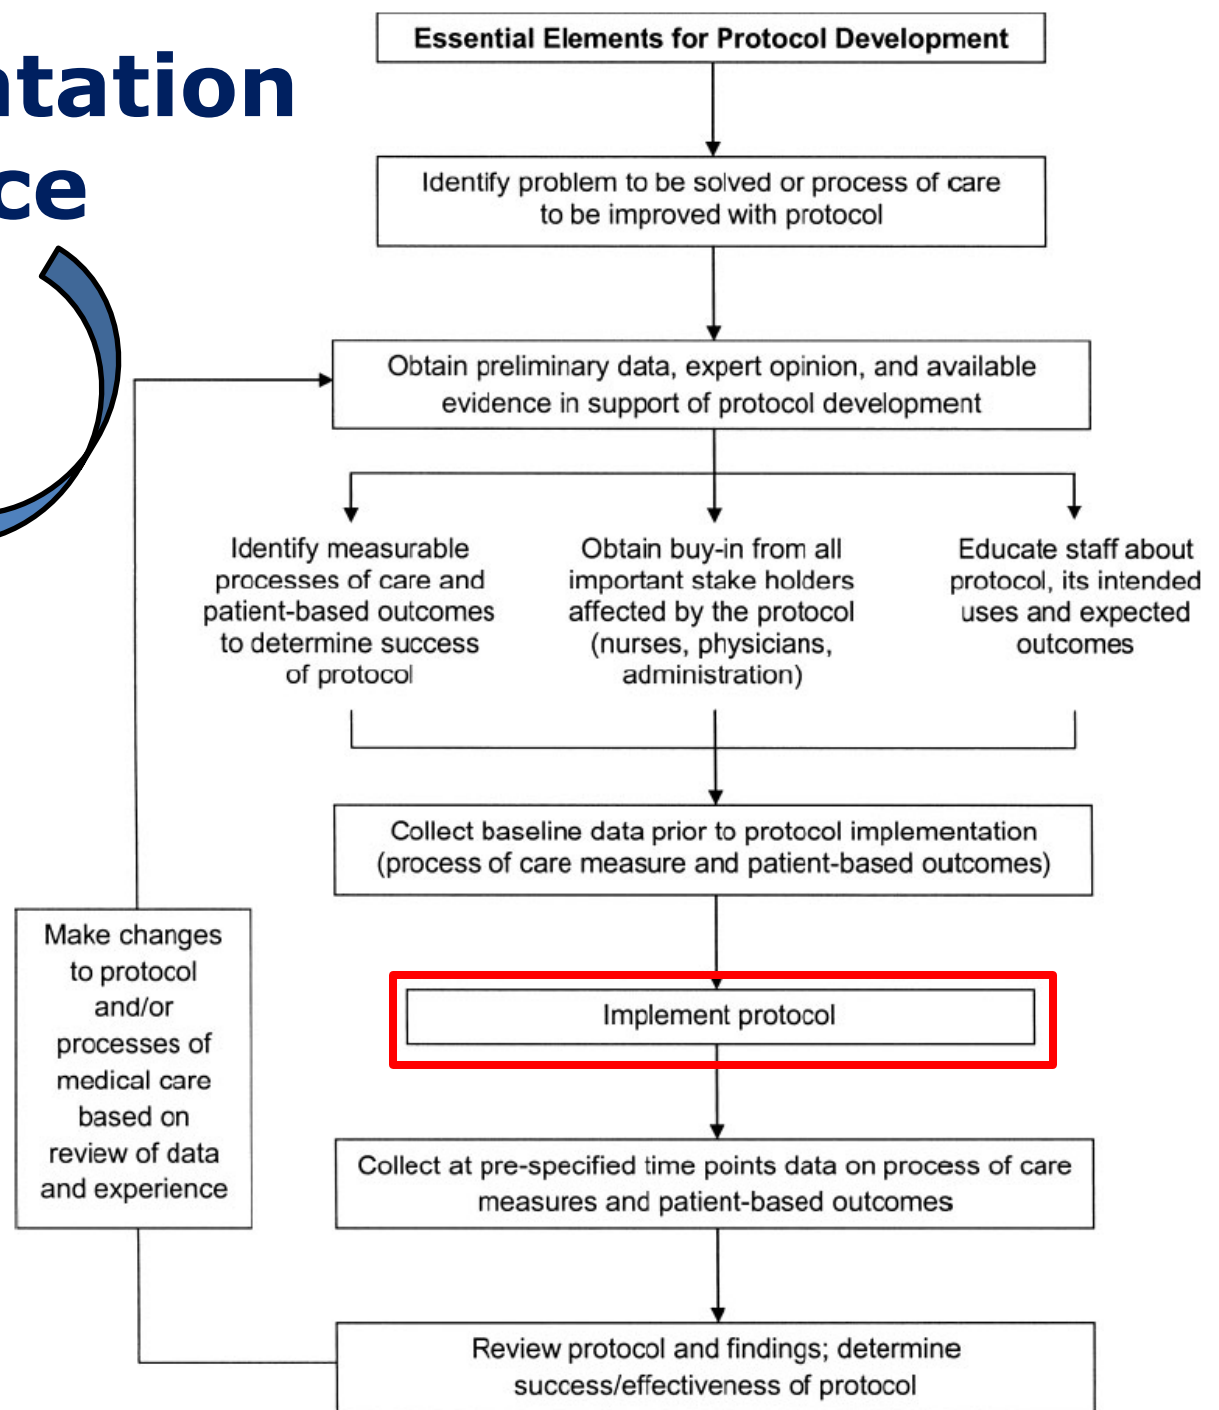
ntation
ce

Essential Elements for Protocol Development

Identify problem to be solved or process of care to be improved with protocol

Obtain preliminary data, expert opinion, and available evidence in support of protocol development

Identify measurable processes of care and patient-based outcomes to determine success of protocol

Obtain buy-in from all important stake holders affected by the protocol (nurses, physicians, administration)

Educate staff about protocol, its intended uses and expected outcomes

Collect baseline data prior to protocol implementation (process of care measure and patient-based outcomes)

Make changes to protocol and/or processes of medical care based on review of data and experience

Implement protocol

Collect at pre-specified time points data on process of care measures and patient-based outcomes

Review protocol and findings; determine success/effectiveness of protocol